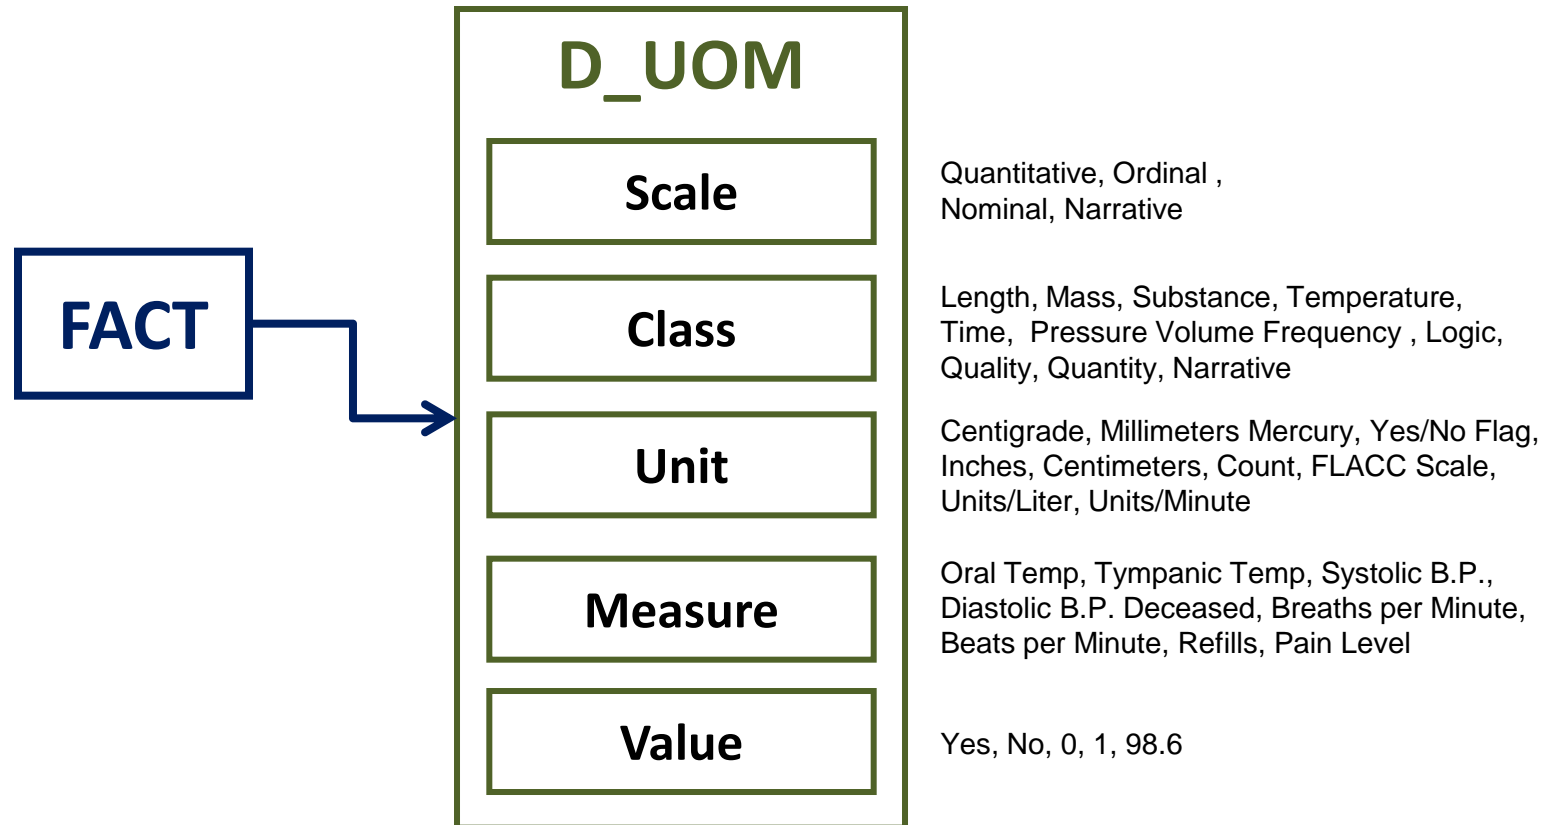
FACT

D_UOM

Scale

Quantitative, Ordinal , Nominal, Narrative

Class

Length, Mass, Substance, Temperature, Time,  Pressure Volume Frequency , Logic, Quality, Quantity, Narrative

Unit

Centigrade, Millimeters Mercury, Yes/No Flag, Inches, Centimeters, Count, FLACC Scale, Units/Liter, Units/Minute

Measure

Oral Temp, Tympanic Temp, Systolic B.P., Diastolic B.P. Deceased, Breaths per Minute, Beats per Minute, Refills, Pain Level

Value

Yes, No, 0, 1, 98.6